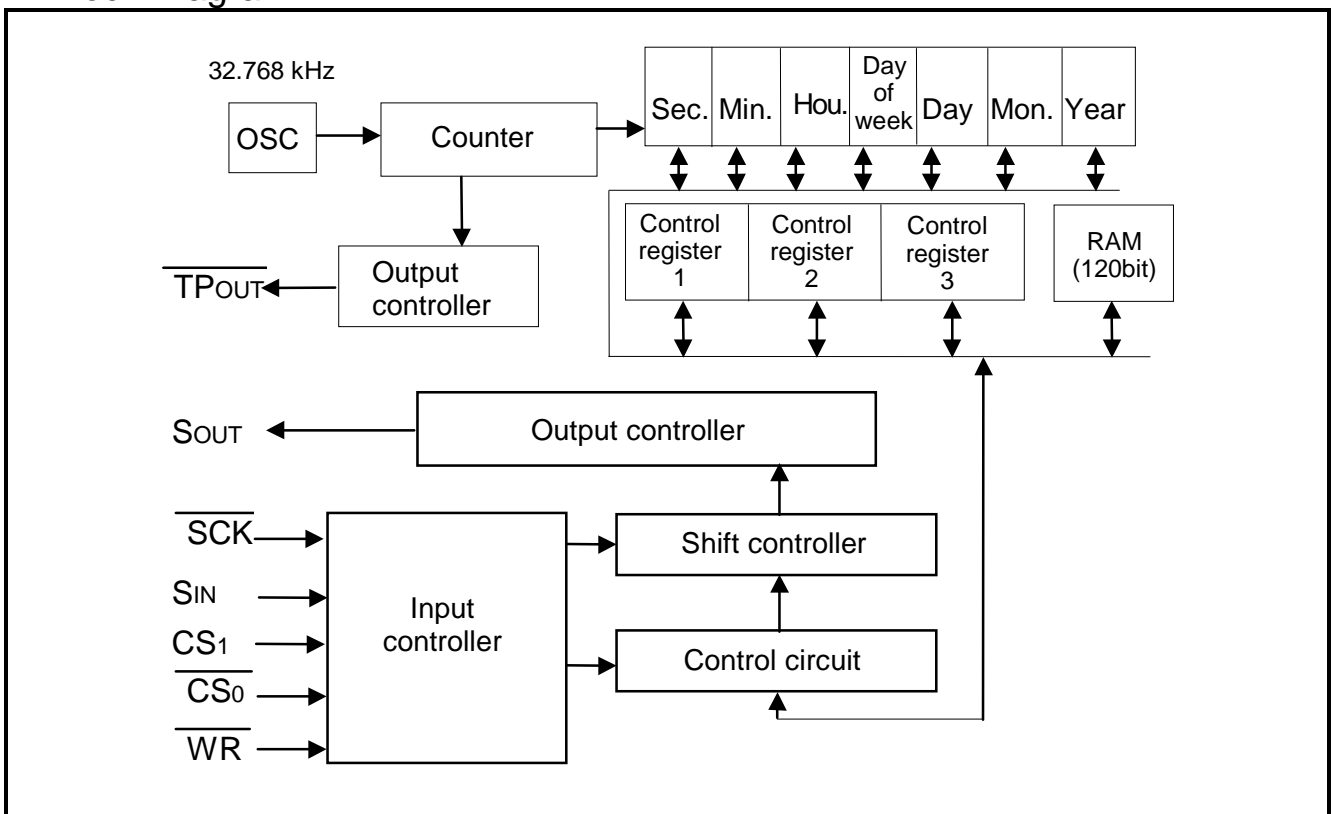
32.768 kHz

OSC

Counter

Sec.
Min.
Hou.
Day of week
Day
Mon.
Year

Control register 1
Control register 2
Control register 3
RAM (120bit)

Output controller

$\overline{TP_{OUT}}$

$S_{OUT}$

Output controller

$\overline{SCK}$

$S_{IN}$

$CS_1$

$\overline{CS_0}$

$\overline{WR}$

Input controller

Shift controller

Control circuit